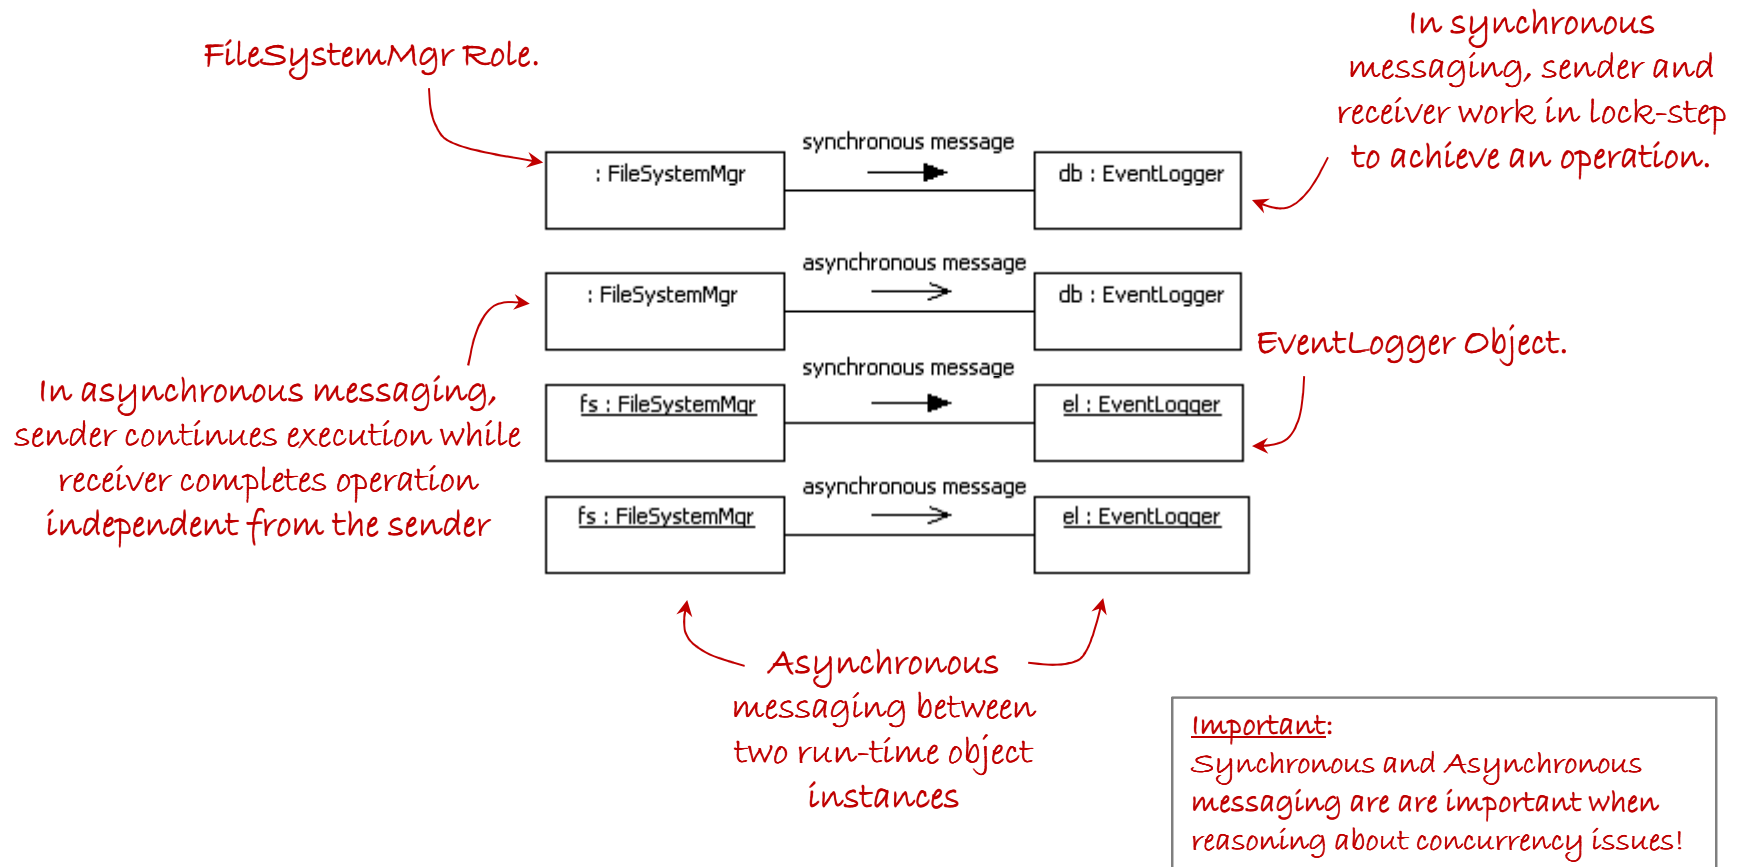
FileSystemMgr Role.

In synchronous messaging, sender and receiver work in lock-step to achieve an operation.

synchronous message

: FileSystemMgr

db : EventLogger

asynchronous message

: FileSystemMgr

db : EventLogger

EventLogger Object.

synchronous message

fs : FileSystemMgr

el : EventLogger

In asynchronous messaging, sender continues execution while receiver completes operation independent from the sender

asynchronous message

fs : FileSystemMgr

el : EventLogger

Asynchronous messaging between two run-time object instances

Important:
Synchronous and Asynchronous messaging are are important when reasoning about concurrency issues!